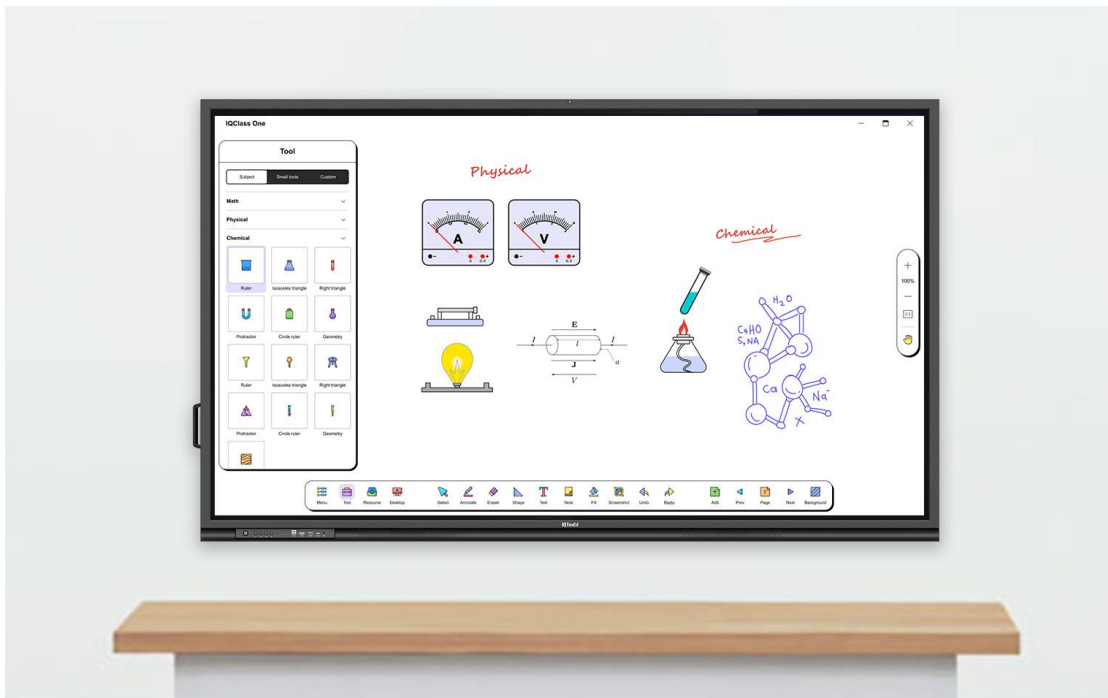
IQClass One

Tool

Subject Small tools Custom

Math

Physical

Chemical

Ruler Isosceles triangle Right triangle

Protractor Circle ruler Geometry

Ruler Isosceles triangle Right triangle

Protractor Circle ruler Geometry

Physical

A

V

E

I

l

I

J

a

V

Chemical

$H_2O$

C4HO
S,NA

Ca

Na-

X

+

100%

−

Menu Tool Resource Desktop Select Annotate Eraser Shape Text Note Fill Screenshot Undo Redo Add Prev Page Next Background

IQTouch